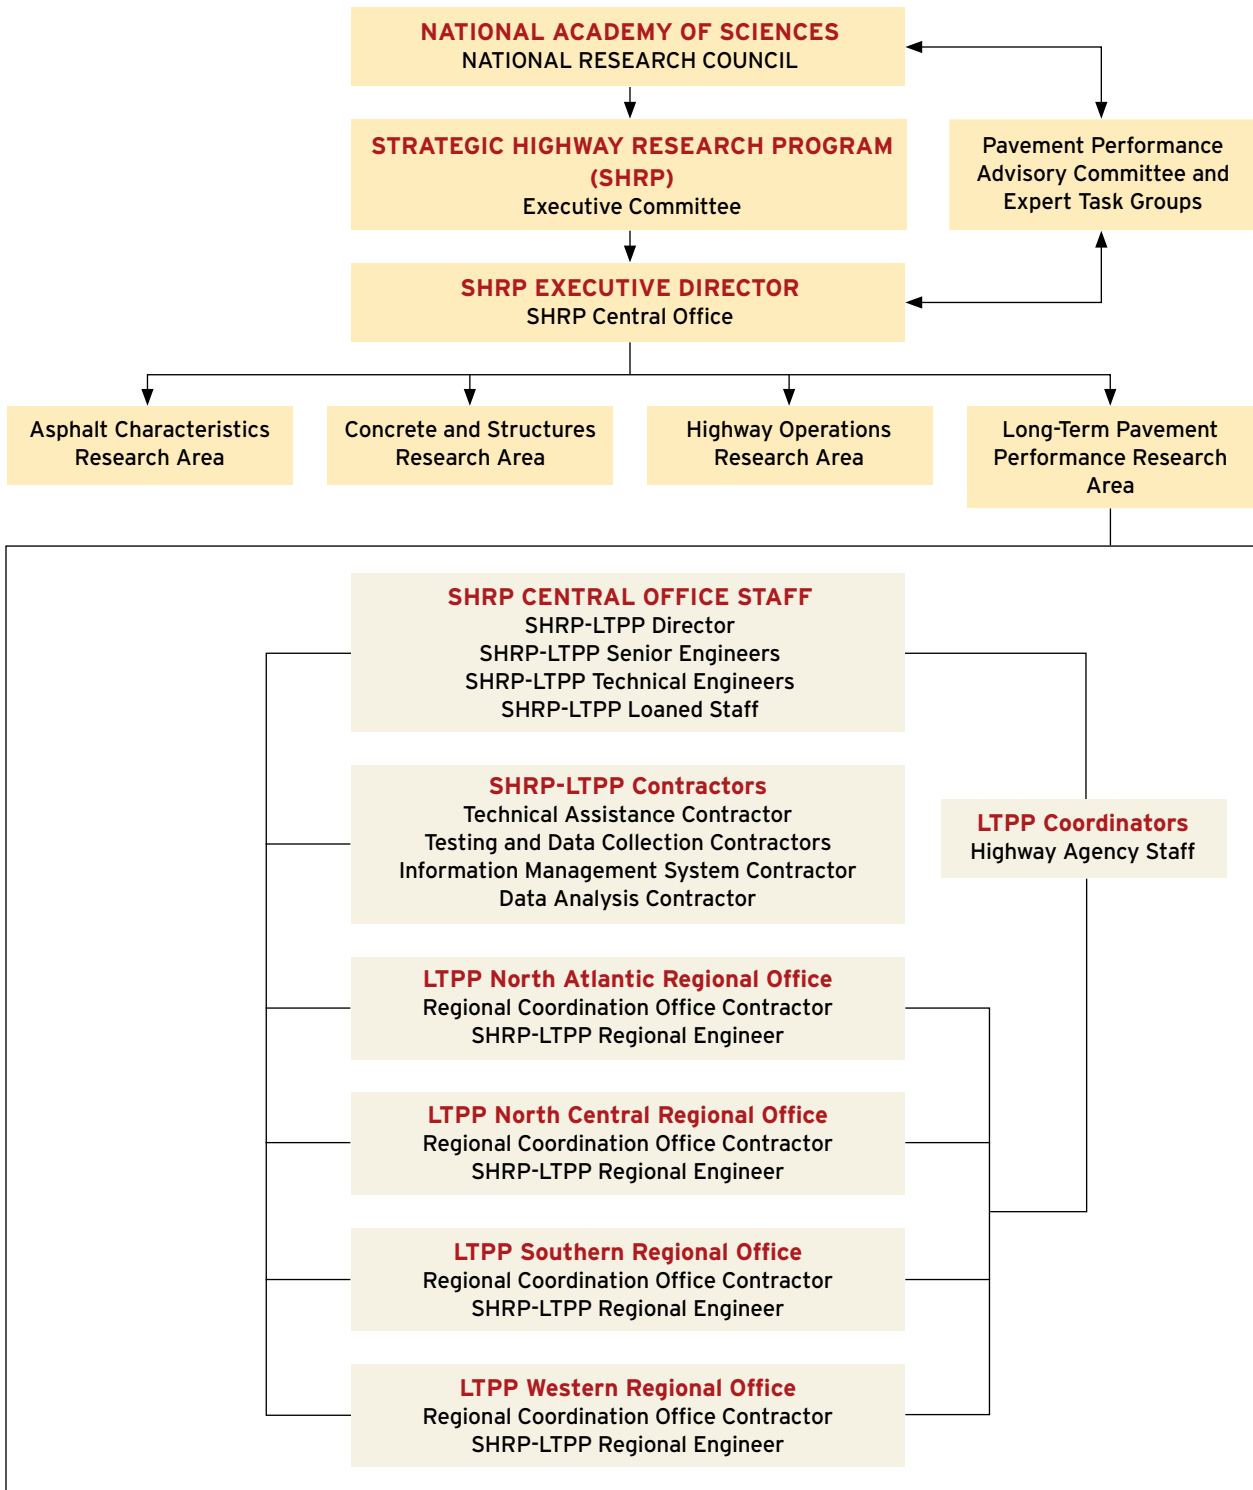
NATIONAL ACADEMY OF SCIENCES
NATIONAL RESEARCH COUNCIL

STRATEGIC HIGHWAY RESEARCH PROGRAM (SHRP)
Executive Committee

Pavement Performance Advisory Committee and Expert Task Groups

SHRP EXECUTIVE DIRECTOR
SHRP Central Office

Asphalt Characteristics Research Area

Concrete and Structures Research Area

Highway Operations Research Area

Long-Term Pavement Performance Research Area

SHRP CENTRAL OFFICE STAFF
SHRP-LTPP Director
SHRP-LTPP Senior Engineers
SHRP-LTPP Technical Engineers
SHRP-LTPP Loaned Staff

SHRP-LTPP Contractors
Technical Assistance Contractor
Testing and Data Collection Contractors
Information Management System Contractor
Data Analysis Contractor

LTPP Coordinators
Highway Agency Staff

LTPP North Atlantic Regional Office
Regional Coordination Office Contractor
SHRP-LTPP Regional Engineer

LTPP North Central Regional Office
Regional Coordination Office Contractor
SHRP-LTPP Regional Engineer

LTPP Southern Regional Office
Regional Coordination Office Contractor
SHRP-LTPP Regional Engineer

LTPP Western Regional Office
Regional Coordination Office Contractor
SHRP-LTPP Regional Engineer